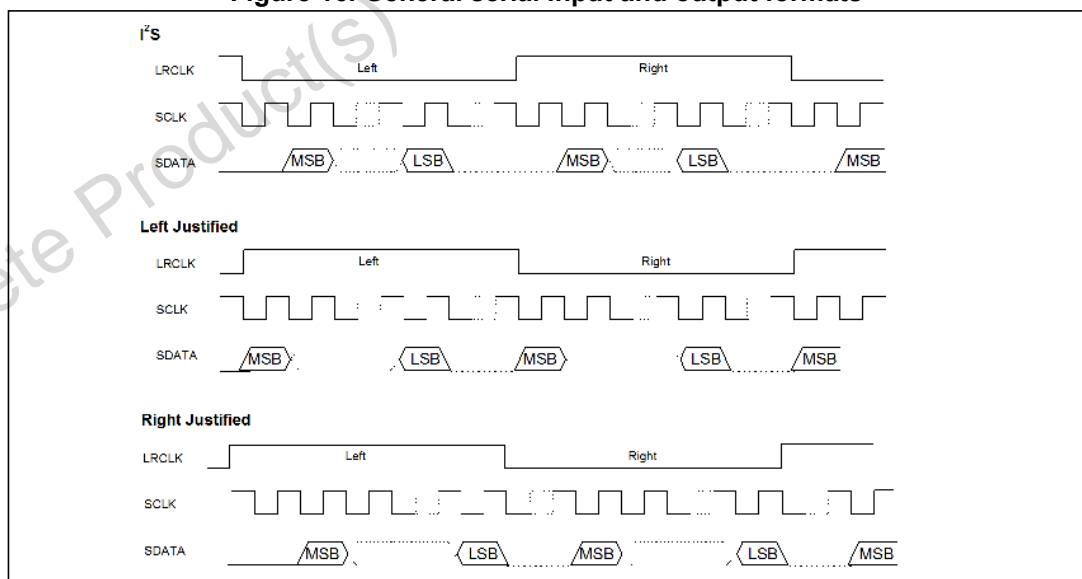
Figure 16. General serial input and output formats

I²S

LRCLK Left Right

SCLK

SDATA MSB LSB MSB LSB MSB

Left Justified

LRCLK Left Right

SCLK

SDATA MSB LSB MSB LSB MSB

Right Justified

LRCLK Left Right

SCLK

SDATA MSB LSB MSB LSB MSB

ete Product(s)